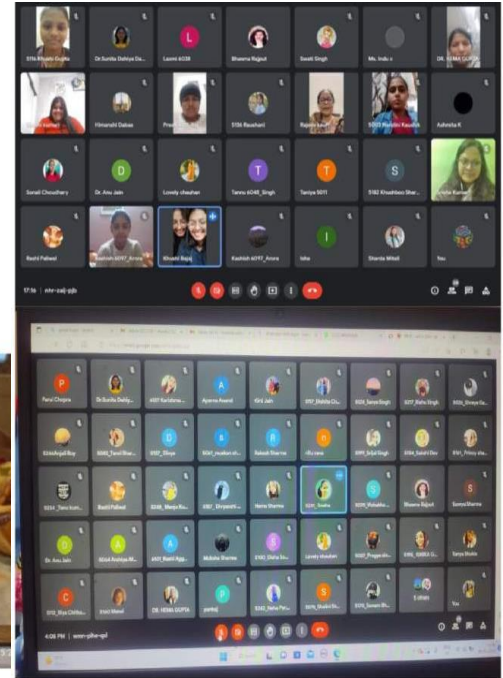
5116 Khushi Gupta
Dr.Sunita Dahiya Da...
Laxmi 6038
Bhawna Rajput
Swati Singh
Ms. Indu
DR. HEMA GUPTA
Himanshi Dabas
5155 Raushani
Ashmita K
Sonali Choudhary
Dr. Anu Jain
Lovely chauhan
Tannu 6048_Singh
Taniya 5011
5182 Khushboo Shar...
Rashi Paliwal
Kashish 6097_Arora
Khushi Bajaj
Kashish 6097_Arora
Isha
Sharda Mittal
17:56 | mtv-zaij-pjb
Parul Chopra
Dr.Sunita Dahiy...
Apurva Anand
Kirti Jain
Rakesh Sharma
Bhawna Rajput
Dr. Anu Jain
Lovely chauhan
Bulbule Sharma
DR. HEMA GUPTA
pankaj
Tannu Shukla
Taniya Shukla
4:08 PM | wmn-yihe-spd